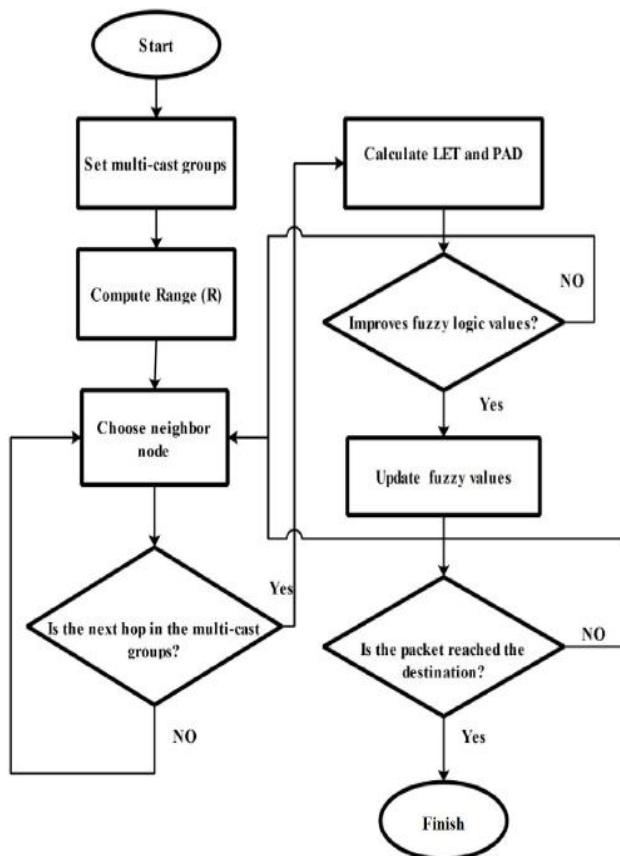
Start

Set multi-cast groups

Compute Range (R)

Choose neighbor node

Is the next hop in the multi-cast groups?

Yes

NO

Calculate LET and PAD

Improves fuzzy logic values?

NO

Yes

Update fuzzy values

Is the packet reached the destination?

NO

Yes

Finish